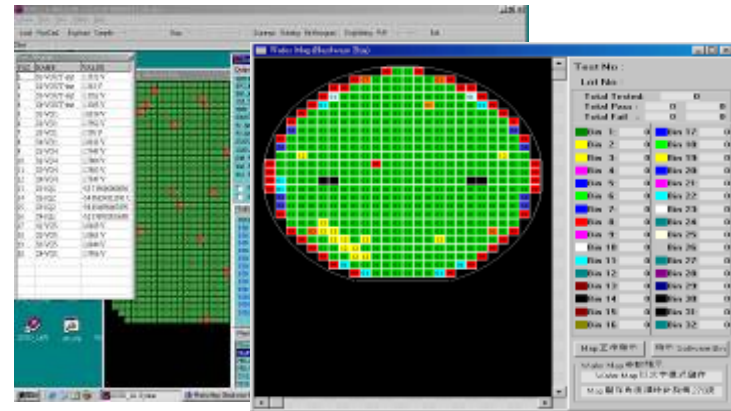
Wafer Map(Hardware Map)

Test No :
Lot No :
Total Tested: 0
Total Pass : 0 0
Total Fail : 0 0

Bin 1
Bin 2
Bin 3
Bin 4
Bin 5
Bin 6
Bin 7
Bin 8
Bin 9
Bin 10
Bin 11
Bin 12
Bin 13
Bin 14
Bin 15
Bin 16
Bin 17
Bin 18
Bin 19
Bin 20
Bin 21
Bin 22
Bin 23
Bin 24
Bin 25
Bin 26
Bin 27
Bin 28
Bin 29
Bin 30
Bin 31
Bin 32

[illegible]